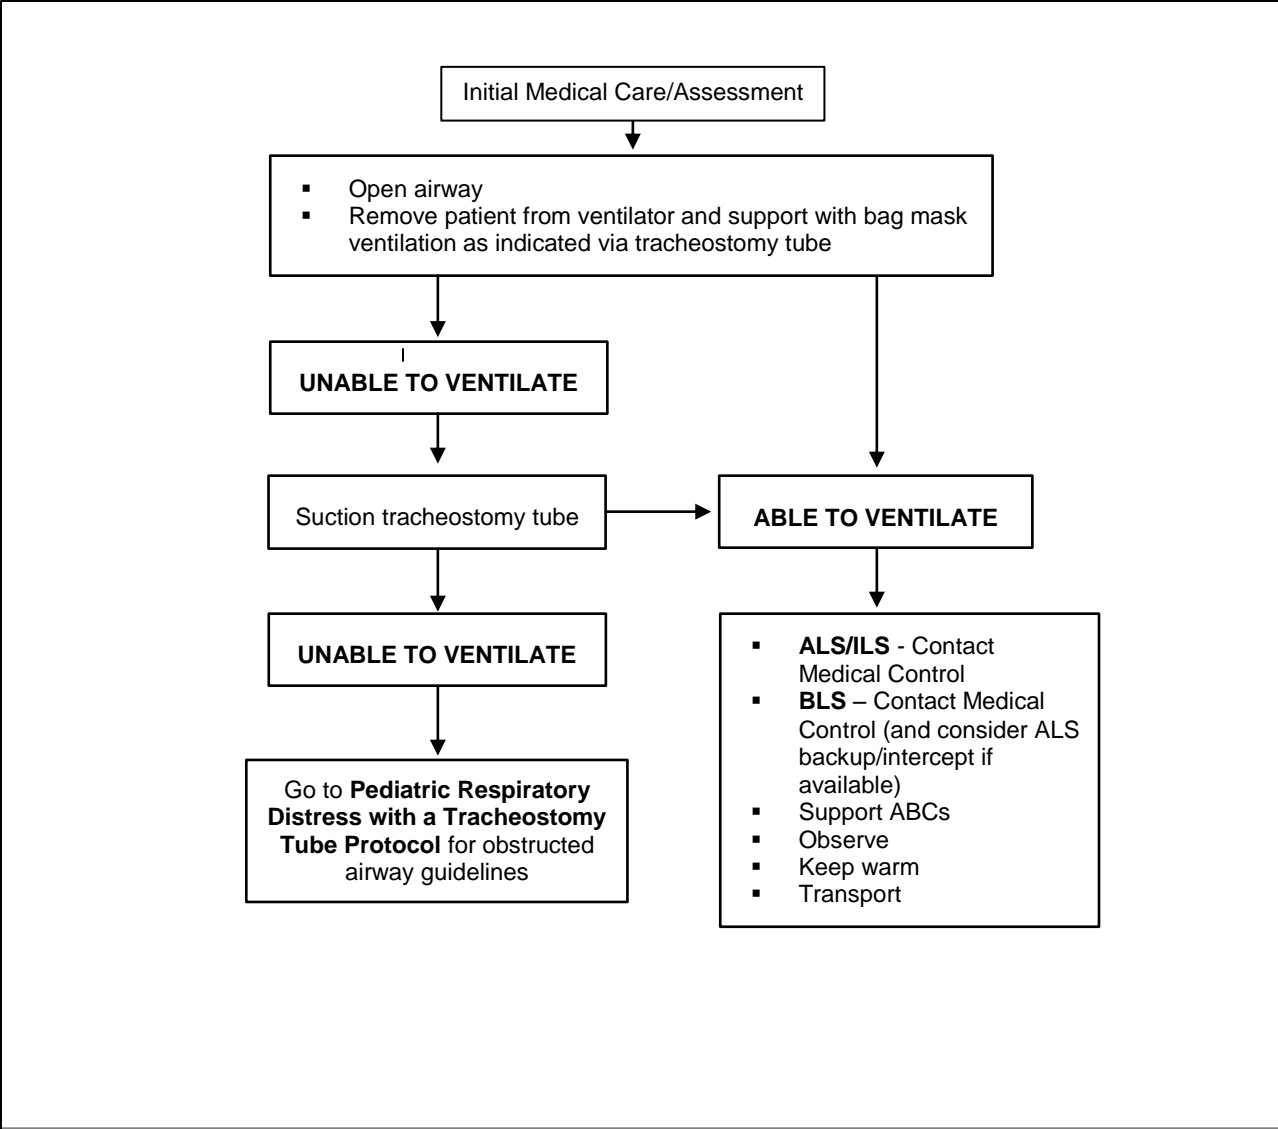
Initial Medical Care/Assessment

- Open airway
- Remove patient from ventilator and support with bag mask ventilation as indicated via tracheostomy tube

UNABLE TO VENTILATE

Suction tracheostomy tube

UNABLE TO VENTILATE

Go to **Pediatric Respiratory Distress with a Tracheostomy Tube Protocol** for obstructed airway guidelines

ABLE TO VENTILATE

- **ALS/ILS** - Contact Medical Control
- **BLS** – Contact Medical Control (and consider ALS backup/intercept if available)
- Support ABCs
- Observe
- Keep warm
- Transport